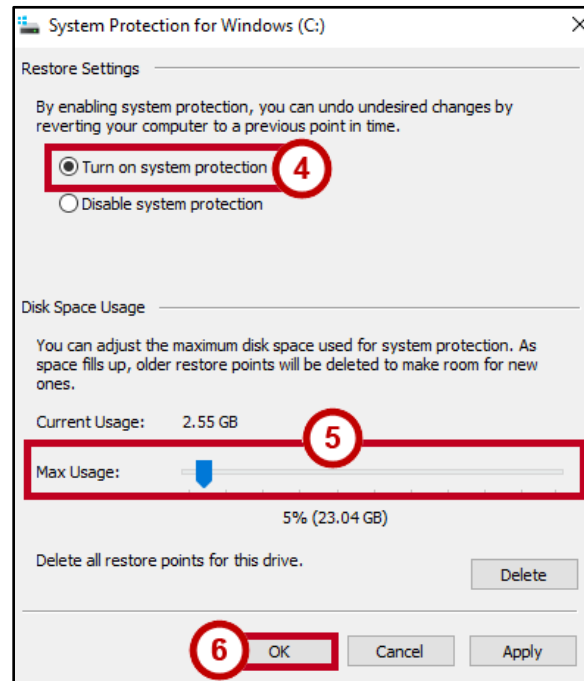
System Protection for Windows (C:)

×

Restore Settings

By enabling system protection, you can undo undesired changes by reverting your computer to a previous point in time.

Turn on system protection

4

Disable system protection

Disk Space Usage

You can adjust the maximum disk space used for system protection. As space fills up, older restore points will be deleted to make room for new ones.

Current Usage: 2.55 GB

5

Max Usage:

5% (23.04 GB)

Delete all restore points for this drive.

Delete

6

OK

Cancel

Apply